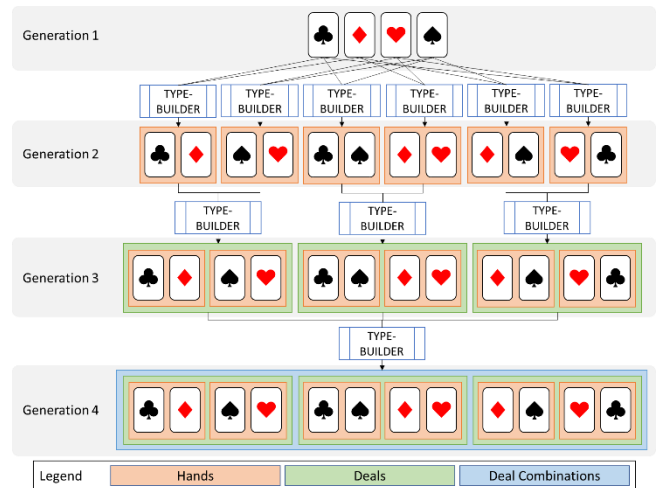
Generation 1

TYPE-BUILDER TYPE-BUILDER TYPE-BUILDER TYPE-BUILDER TYPE-BUILDER TYPE-BUILDER

Generation 2

TYPE-BUILDER TYPE-BUILDER TYPE-BUILDER

Generation 3

TYPE-BUILDER

Generation 4

Legend Hands Deals Deal Combinations